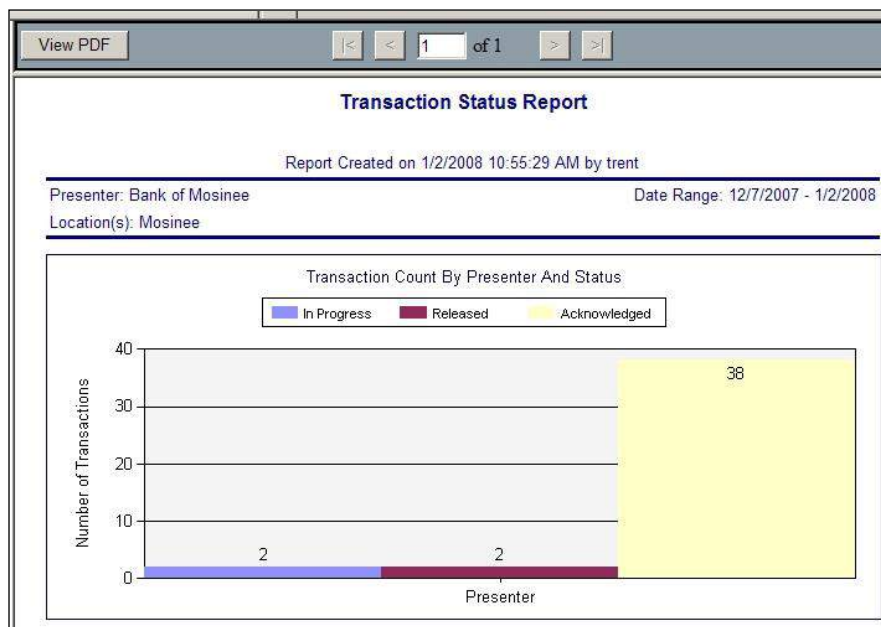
View PDF

|< < 1 of 1 > >|

Transaction Status Report

Report Created on 1/2/2008 10:55:29 AM by trent

Presenter: Bank of Mosinee

Date Range: 12/7/2007 - 1/2/2008

Location(s): Mosinee

Transaction Count By Presenter And Status

In Progress Released Acknowledged

40
30
20
10
0

Number of Transactions

2 2 38

Presenter